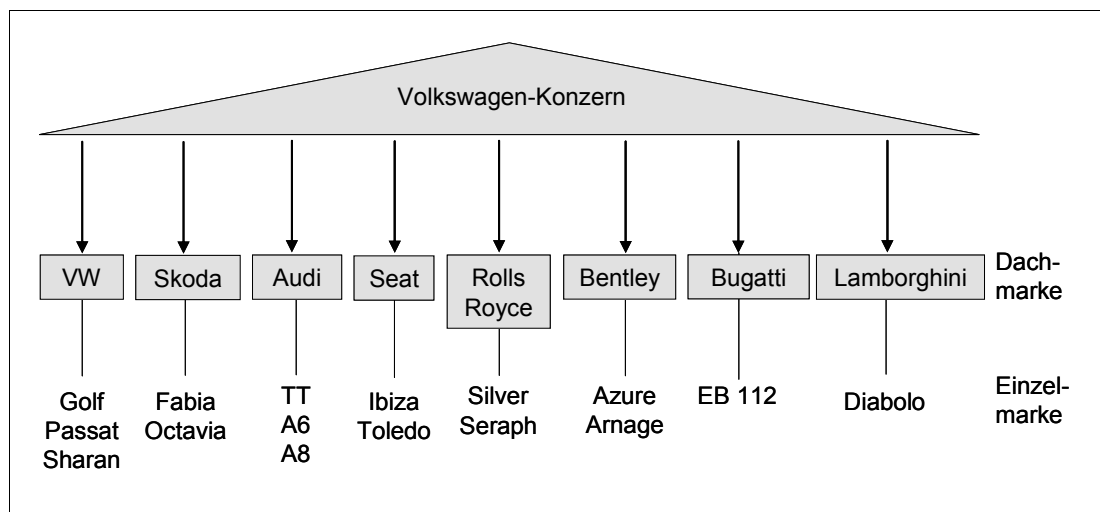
Volkswagen-Konzern

VW
Golf
Passat
Sharan

Skoda
Fabia
Octavia

Audi
TT
A6
A8

Seat
Ibiza
Toledo

Rolls Royce
Silver
Seraph

Bentley
Azure
Arnage

Bugatti
EB 112

Lamborghini
Diabolo

Dachmarke

Einzelmarke